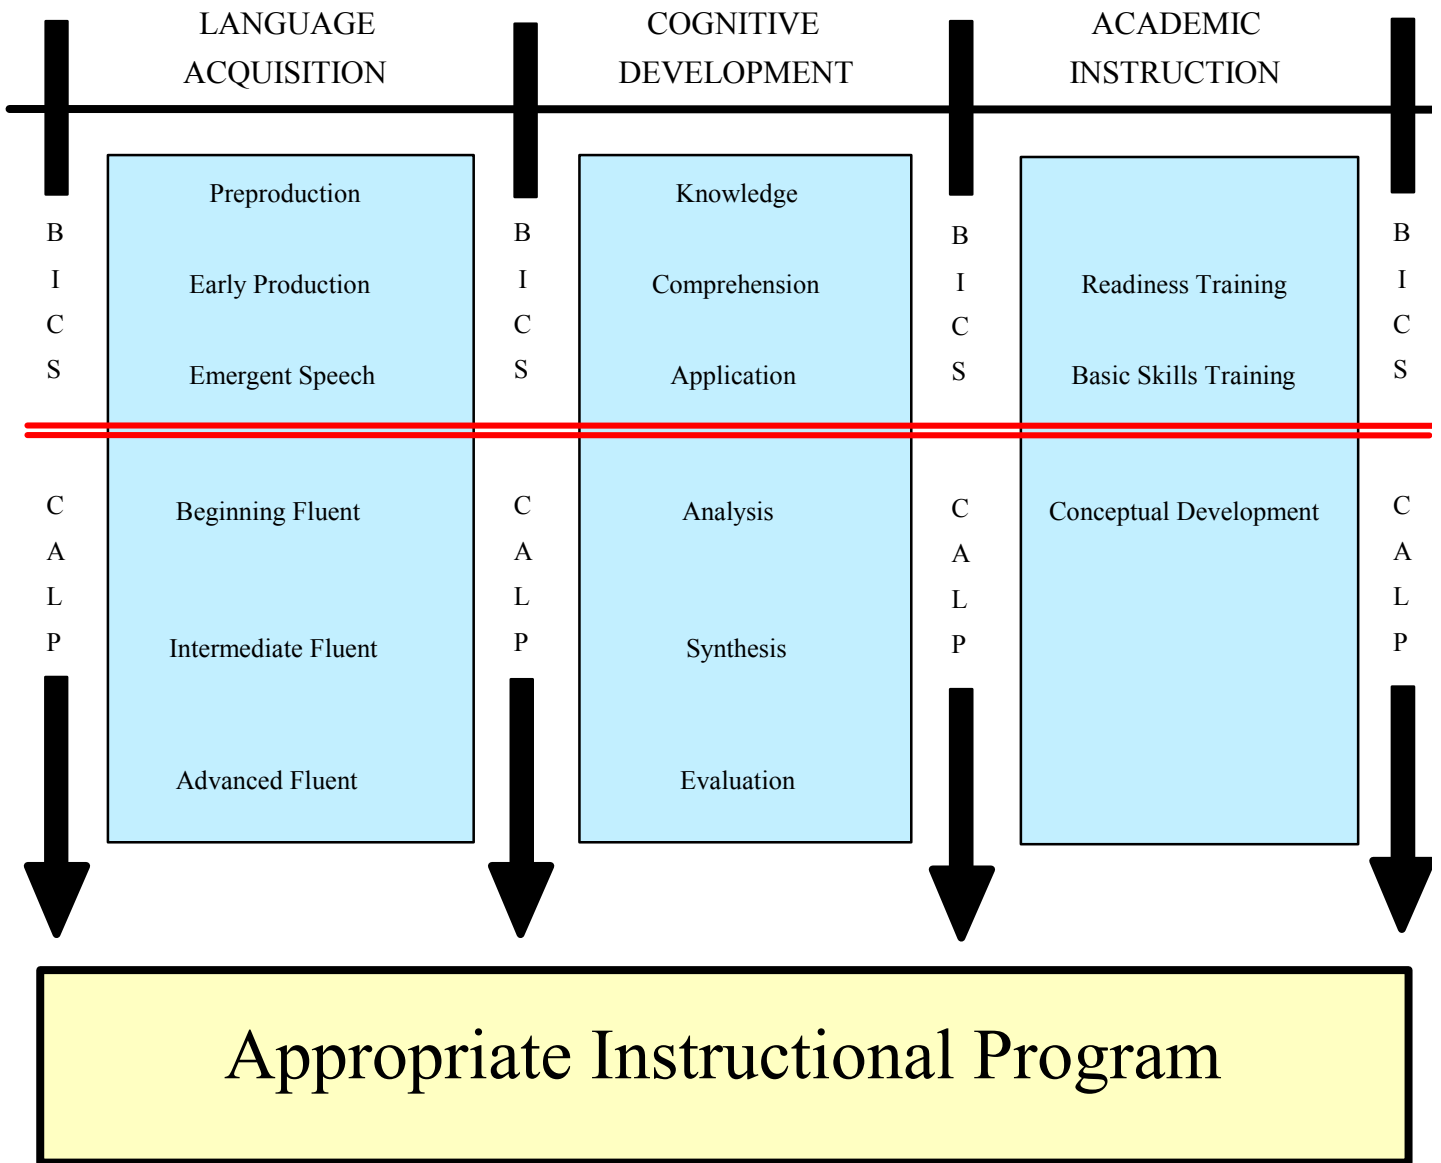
LANGUAGE ACQUISITION

COGNITIVE DEVELOPMENT

ACADEMIC INSTRUCTION

B
I
C
S

C
A
L
P

Preproduction

Early Production

Emergent Speech

Beginning Fluent

Intermediate Fluent

Advanced Fluent

B
I
C
S

C
A
L
P

Knowledge

Comprehension

Application

Analysis

Synthesis

Evaluation

B
I
C
S

C
A
L
P

Readiness Training

Basic Skills Training

Conceptual Development

B
I
C
S

C
A
L
P

Appropriate Instructional Program